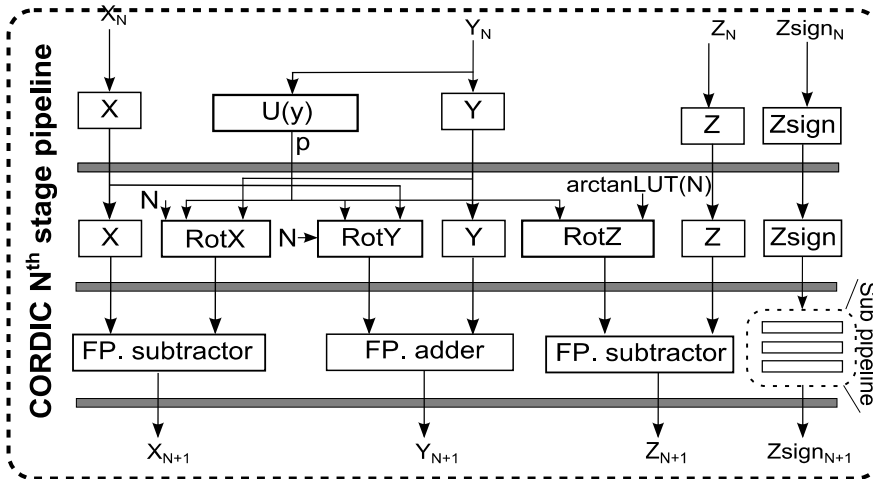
CORDIC $N^{th}$ stage pipeline

$X_N$

$Y_N$

$Z_N$

$Zsign_N$

X

U(y)

Y

Z

Zsign

p

arctanLUT(N)

N

X

RotX

N

RotY

Y

RotZ

Z

Zsign

Sub pipeline

FP. subtractor

FP. adder

FP. subtractor

$X_{N+1}$

$Y_{N+1}$

$Z_{N+1}$

$Zsign_{N+1}$